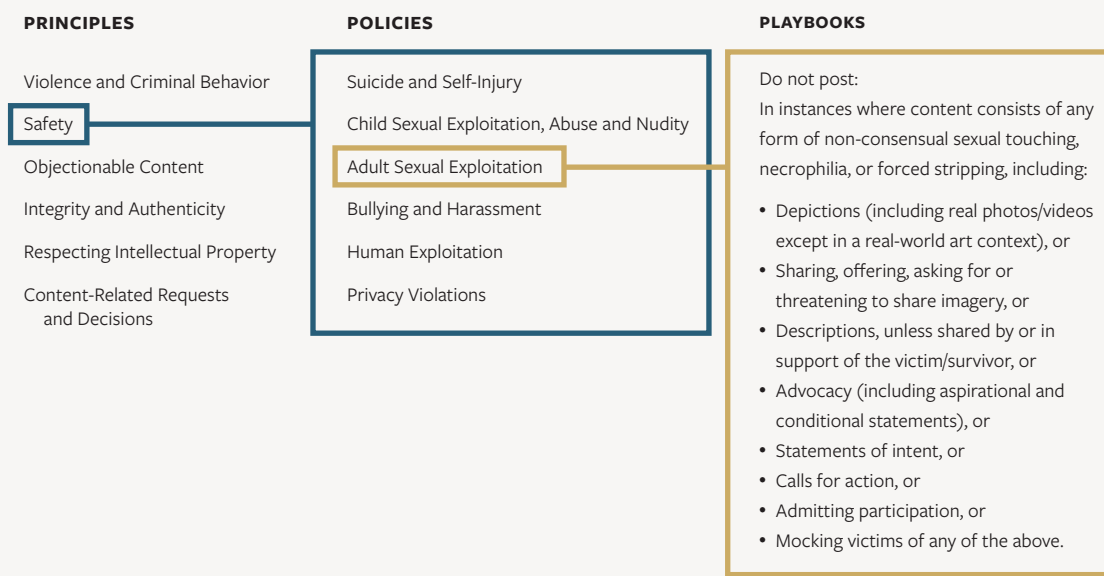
PRINCIPLES

Violence and Criminal Behavior

Safety

Objectionable Content

Integrity and Authenticity

Respecting Intellectual Property

Content-Related Requests and Decisions

POLICIES

Suicide and Self-Injury

Child Sexual Exploitation, Abuse and Nudity

Adult Sexual Exploitation

Bullying and Harassment

Human Exploitation

Privacy Violations

PLAYBOOKS

Do not post:
In instances where content consists of any form of non-consensual sexual touching, necrophilia, or forced stripping, including:

• Depictions (including real photos/videos except in a real-world art context), or
• Sharing, offering, asking for or threatening to share imagery, or
• Descriptions, unless shared by or in support of the victim/survivor, or
• Advocacy (including aspirational and conditional statements), or
• Statements of intent, or
• Calls for action, or
• Admitting participation, or
• Mocking victims of any of the above.